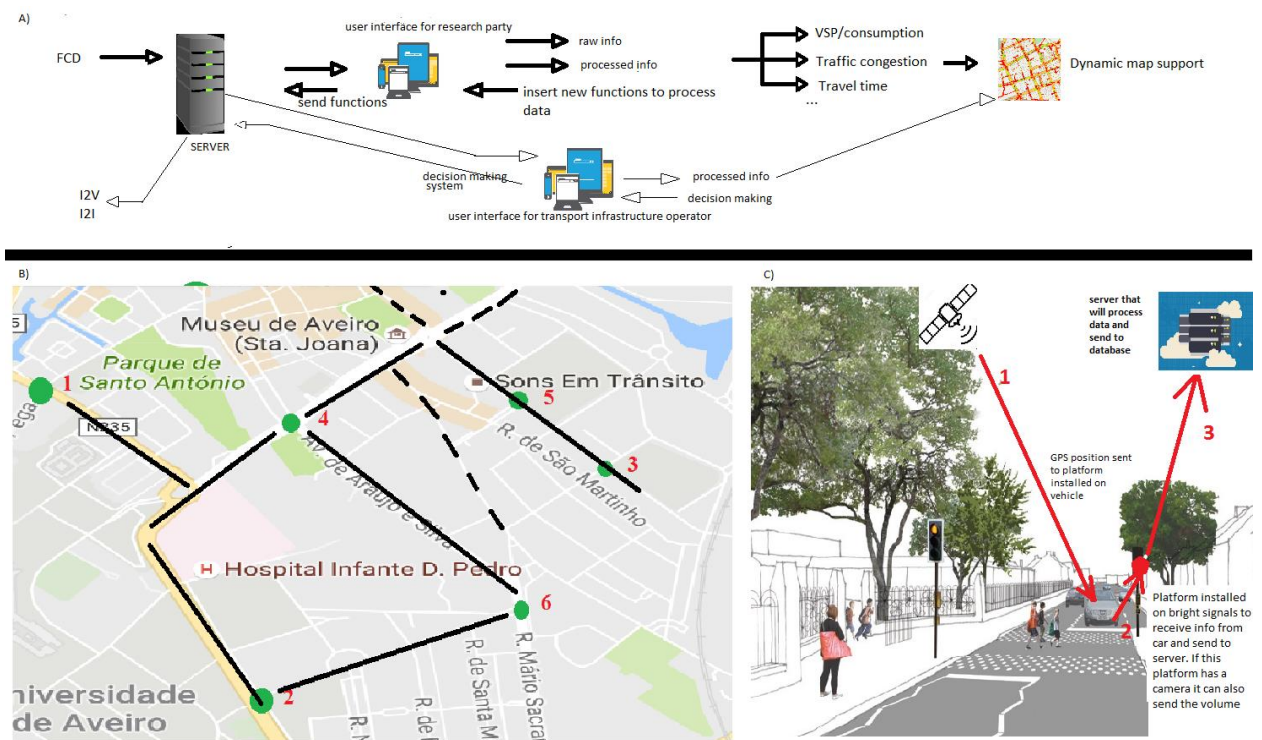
A)

FCD

SERVER

user interface for research party

send functions

raw info

processed info

insert new functions to process data

VSP/consumption

Traffic congestion

Travel time

...

Dynamic map support

I2V
I2I

decision making system

user interface for transport infrastructure operator

processed info

decision making

B)

5

Museu de Aveiro (Sta. Joana)

Parque de Santo António

1

N235

4

Sons Em Trânsito

5

R. de São Martinho

3

Av. de Araújo e Silva

Hospital Infante D. Pedro

6

R. Mário Sacra

R. de Santa M

R. de

R. M

niversidade de Aveiro

2

C)

1

server that will process data and send to database

3

GPS position sent to platform installed on vehicle

2

Platform installed on bright signals to receive info from car and send to server. If this platform has a camera it can also send the volume